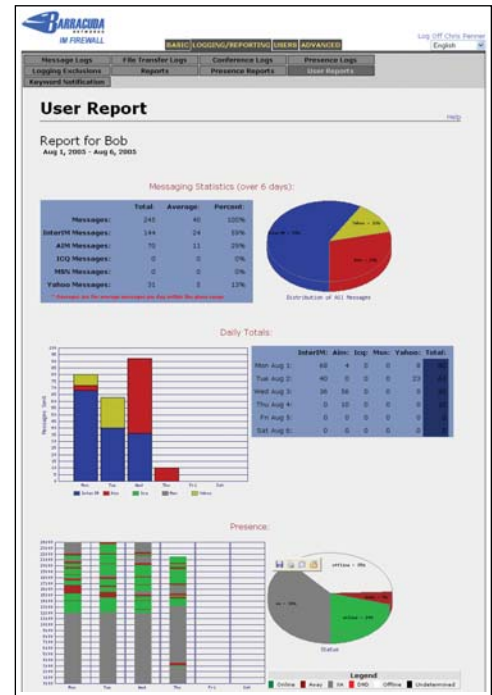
BARRACUDA NETWORKS
IM FIREWALL

BASIC | LOGGING/REPORTING | USERS | ADVANCED

Log Off Chris Penner
English

| Message Logs | File Transfer Logs | Conference Logs | Presence Logs |
|---|---|---|---|
| Logging Exclusions | Reports | Presence Reports | User Reports |
| Keyword Notification | | | |

User Report

Help

Report for Bob
Aug 1, 2005 - Aug 6, 2005

Messaging Statistics (over 6 days):

| | Total: | Average: | Percent: |
|---|---|---|---|
| Messages: | 245 | 40 | 100% |
| InterIM Messages: | 144 | 24 | 59% |
| AIM Messages: | 70 | 11 | 29% |
| ICQ Messages: | 0 | 0 | 0% |
| MSN Messages: | 0 | 0 | 0% |
| Yahoo Messages: | 31 | 5 | 13% |

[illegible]

Yahoo - 13%
InterIM - 59%
Aim - 29%
Distribution of All Messages

Daily Totals:

Messages Sent
Mon Tue Wed Thu Fri Sat
InterIM Aim Icq Msn Yahoo

| | InterIM: | Aim: | Icq: | Msn: | Yahoo: | Total: |
|---|---|---|---|---|---|---|
| Mon Aug 1: | 60 | 4 | 0 | 0 | 8 | 72 |
| Tue Aug 2: | 40 | 0 | 0 | 0 | 23 | 63 |
| Wed Aug 3: | 36 | 56 | 0 | 0 | 0 | 92 |
| Thu Aug 4: | 0 | 10 | 0 | 0 | 0 | 10 |
| Fri Aug 5: | 0 | 0 | 0 | 0 | 0 | 0 |
| Sat Aug 6: | 0 | 0 | 0 | 0 | 0 | 0 |

Presence:

Mon Tue Wed Thu Fri Sat

offline - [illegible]
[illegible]
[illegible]
online - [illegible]
Status

Legend
Online Away XA DND Offline Undetermined